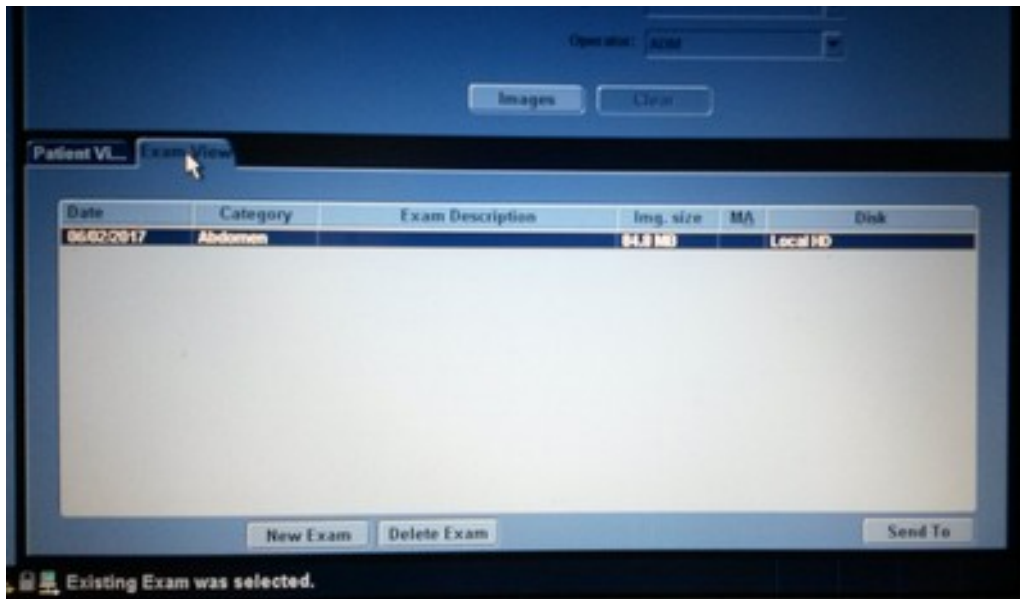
Operator: ADM

Images Clear

Patient Vi... Exam View

| Date | Category | Exam Description | Img. size | MA | Disk |
|---|---|---|---|---|---|
| 06/02/2017 | Abdomen | | 84.8 MB | | Local HD |

New Exam Delete Exam Send To

Existing Exam was selected.